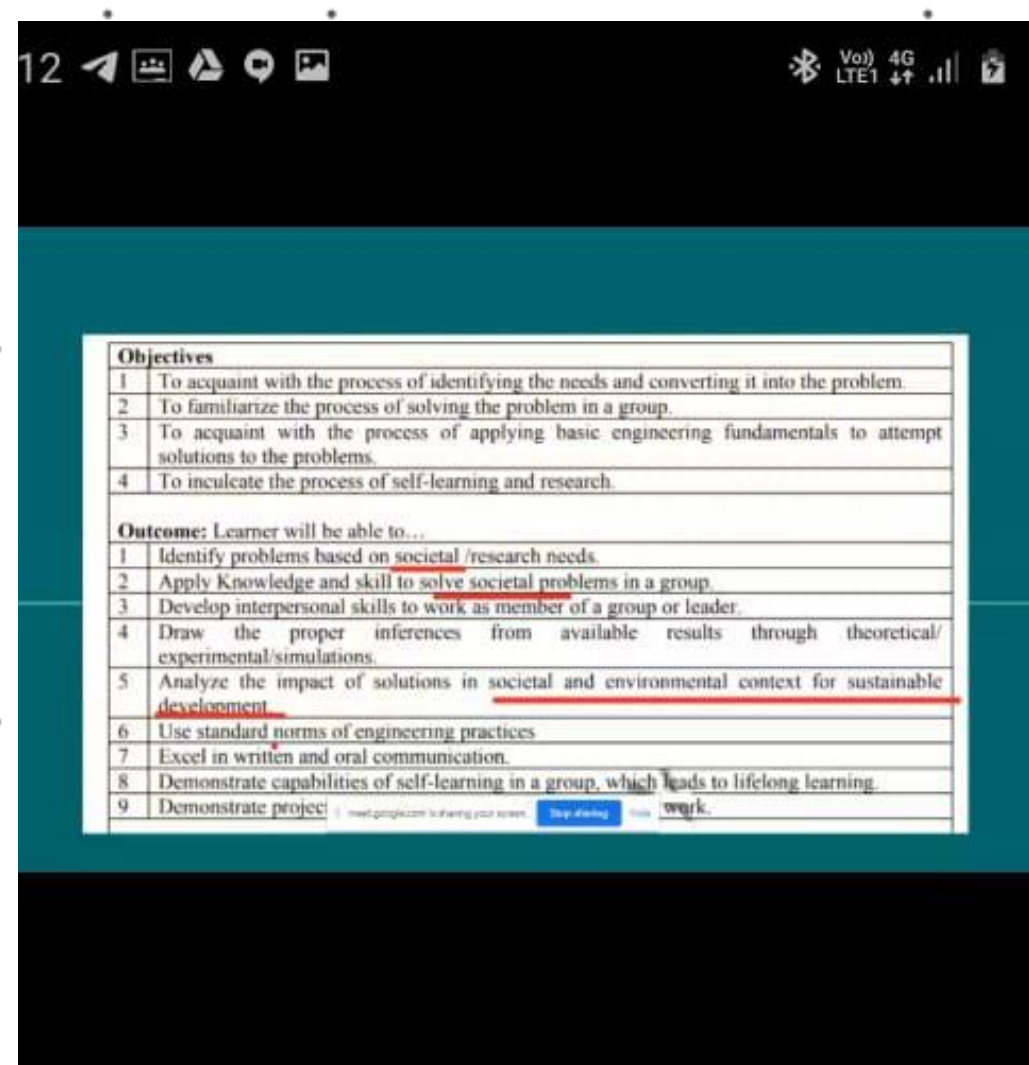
12

Vo) LTE1 4G

| Objectives | |
|---|---|
| 1 | To acquaint with the process of identifying the needs and converting it into the problem. |
| 2 | To familiarize the process of solving the problem in a group. |
| 3 | To acquaint with the process of applying basic engineering fundamentals to attempt solutions to the problems. |
| 4 | To inculcate the process of self-learning and research. |

**Outcome:** Learner will be able to…

| | |
|---|---|
| 1 | Identify problems based on societal /research needs. |
| 2 | Apply Knowledge and skill to solve societal problems in a group. |
| 3 | Develop interpersonal skills to work as member of a group or leader. |
| 4 | Draw the proper inferences from available results through theoretical/ experimental/simulations. |
| 5 | Analyze the impact of solutions in societal and environmental context for sustainable development. |
| 6 | Use standard norms of engineering practices |
| 7 | Excel in written and oral communication. |
| 8 | Demonstrate capabilities of self-learning in a group, which leads to lifelong learning. |
| 9 | Demonstrate projec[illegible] work. |

meet.google.com is sharing your screen. Stop sharing Hide